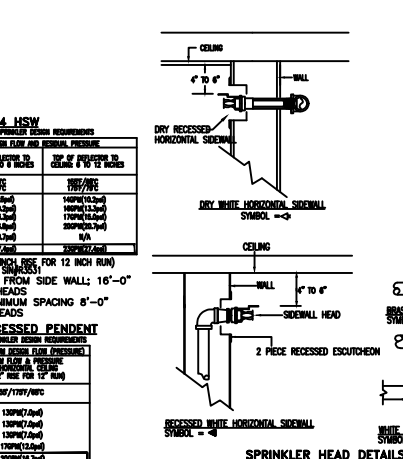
4 HSW
SPRINKLER DESIGN REQUIREMENTS
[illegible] FLOW AND RESIDUAL PRESSURE

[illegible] DEFLECTOR TO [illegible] 6 INCHES

TOP OF DEFLECTOR TO CEILING 6 TO 12 INCHES

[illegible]

155F/68C
175F/79C

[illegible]

140PSI(10.2psi)
140PSI(13.3psi)
170PSI(18.0psi)
200PSI(20.7psi)
N/A
230PSI(27.4psi)

INCH RISE FOR 12 INCH RUN)
SIN#R3531
FROM SIDE WALL; 16'-0"
HEADS
NIMUM SPACING 8'-0"
HEADS

RECESSED PENDENT
SPRINKLER DESIGN REQUIREMENTS
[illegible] DESIGN FLOW (PRESSURE)
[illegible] FLOW & PRESSURE
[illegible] HORIZONTAL CEILING
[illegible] RISE FOR 12" RUN)

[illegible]5F/175F/68C

130PSI(7.0psi)
130PSI(7.0psi)
130PSI(7.0psi)
170PSI(12.0psi)
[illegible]

CEILING
6" TO 8"
WALL
DRY RECESSED HORIZONTAL SIDEWALL
DRY WHITE HORIZONTAL SIDEWALL
SYMBOL =

CEILING
WALL
4" TO 6"
SIDEWALL HEAD
2 PIECE RECESSED ESCUTCHEON
RECESSED WHITE HORIZONTAL SIDEWALL
SYMBOL =

BRASS
SYMB

WHITE
SYMBO

SPRINKLER HEAD DETAILS